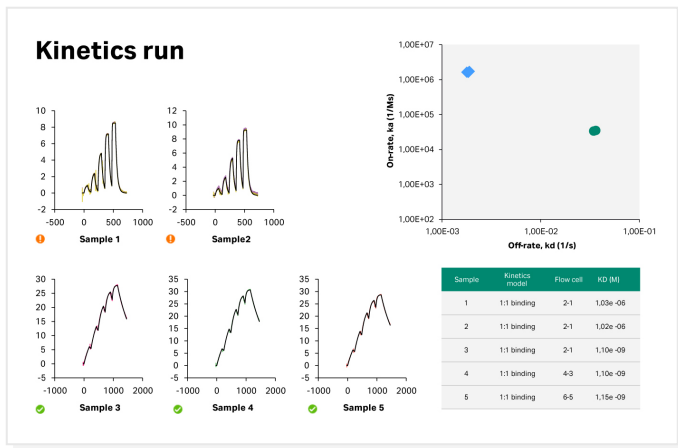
Kinetics run

10
8
6
4
2
0
-2
-500 0 500 1000
Sample 1

12
10
8
6
4
2
0
-2
-500 0 500 1000
Sample2

30
25
20
15
10
5
0
-5
-1000 0 1000 2000
Sample 3

35
30
25
20
15
10
5
0
-5
-1000 0 1000 2000
Sample 4

30
25
20
15
10
5
0
-5
-1000 0 1000 2000
Sample 5

1,00E+07
1,00E+06
1,00E+05
1,00E+04
1,00E+03
1,00E+02
1,00E-03 1,00E-02 1,00E-01
On-rate, ka (1/Ms)
Off-rate, kd (1/s)

| Sample | Kinetics model | Flow cell | KD (M) |
|---|---|---|---|
| 1 | 1:1 binding | 2-1 | 1,03e -06 |
| 2 | 1:1 binding | 2-1 | 1,02e -06 |
| 3 | 1:1 binding | 2-1 | 1,10e -09 |
| 4 | 1:1 binding | 4-3 | 1,10e -09 |
| 5 | 1:1 binding | 6-5 | 1,15e -09 |